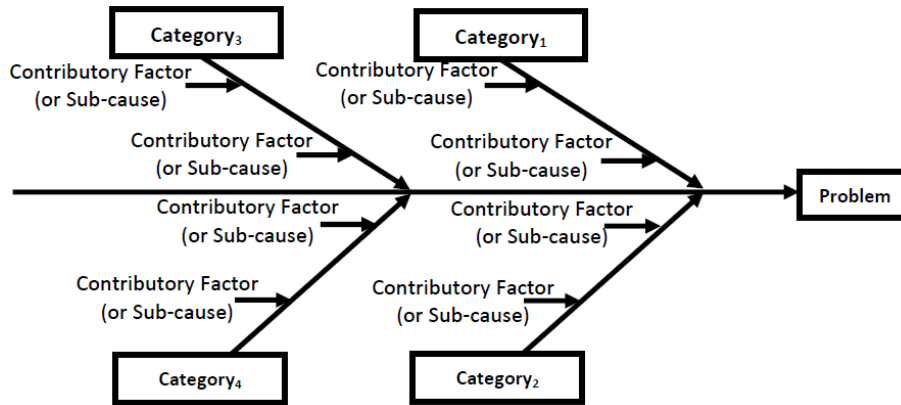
Category$_3$

Category$_1$

Contributory Factor (or Sub-cause)

Contributory Factor (or Sub-cause)

Contributory Factor (or Sub-cause)

Contributory Factor (or Sub-cause)

Problem

Contributory Factor (or Sub-cause)

Contributory Factor (or Sub-cause)

Contributory Factor (or Sub-cause)

Contributory Factor (or Sub-cause)

Category$_4$

Category$_2$